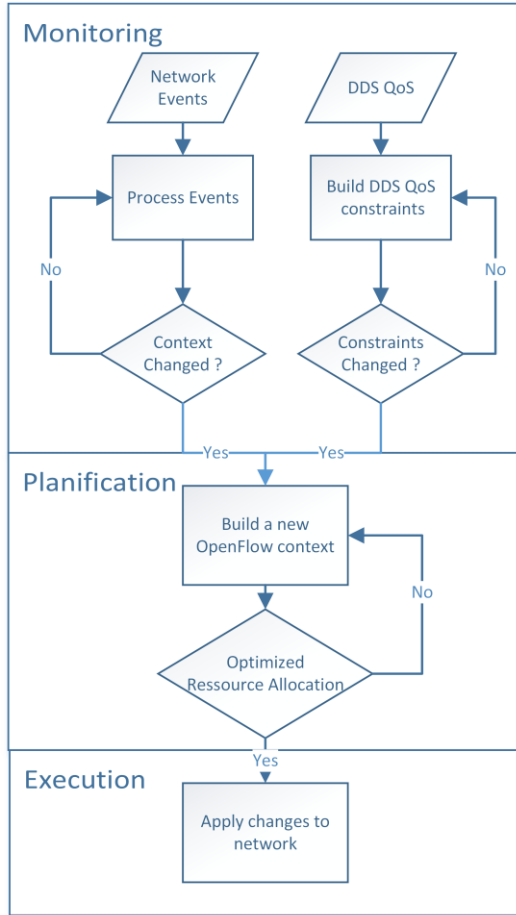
Monitoring

Network Events

DDS QoS

Process Events

Build DDS QoS constraints

No

No

Context Changed ?

Constraints Changed ?

Yes

Yes

Planification

Build a new OpenFlow context

No

Optimized Ressource Allocation

Yes

Execution

Apply changes to network